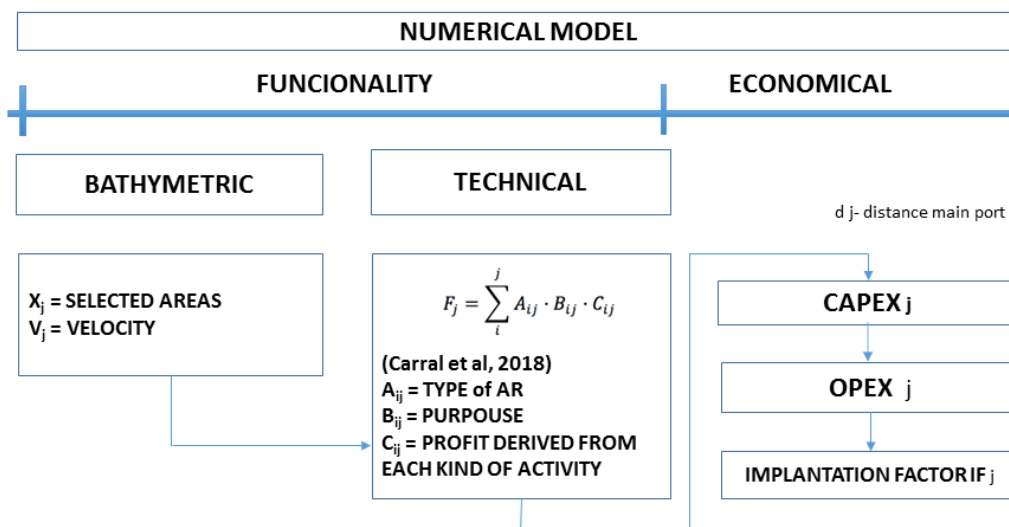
NUMERICAL MODEL

FUNCIONALITY

ECONOMICAL

BATHYMETRIC

TECHNICAL

d j- distance main port

$X_j$ = SELECTED AREAS
$V_j$ = VELOCITY

$F_j = \sum_{i}^{j} A_{ij} \cdot B_{ij} \cdot C_{ij}$

(Carral et al, 2018)
$A_{ij}$ = TYPE of AR
$B_{ij}$ = PURPOUSE
$C_{ij}$ = PROFIT DERIVED FROM EACH KIND OF ACTIVITY

CAPEX j

OPEX j

IMPLANTATION FACTOR IF j